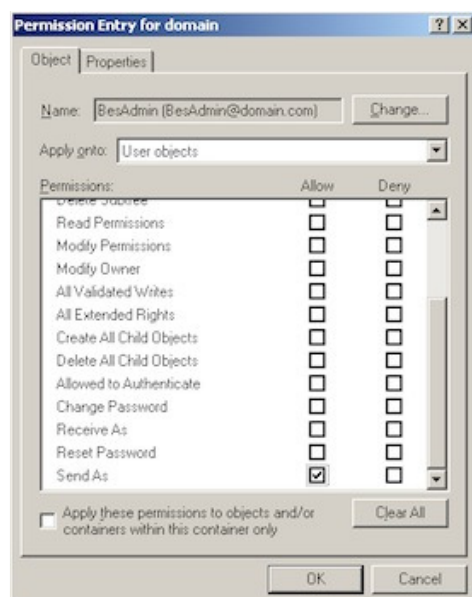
Permission Entry for domain ? X

Object | Properties

Name: BesAdmin (BesAdmin@domain.com) Change...

Apply onto: User objects

Permissions: Allow Deny

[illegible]
Read Permissions
Modify Permissions
Modify Owner
All Validated Writes
All Extended Rights
Create All Child Objects
Delete All Child Objects
Allowed to Authenticate
Change Password
Receive As
Reset Password
Send As

Apply these permissions to objects and/or containers within this container only

Clear All

OK Cancel